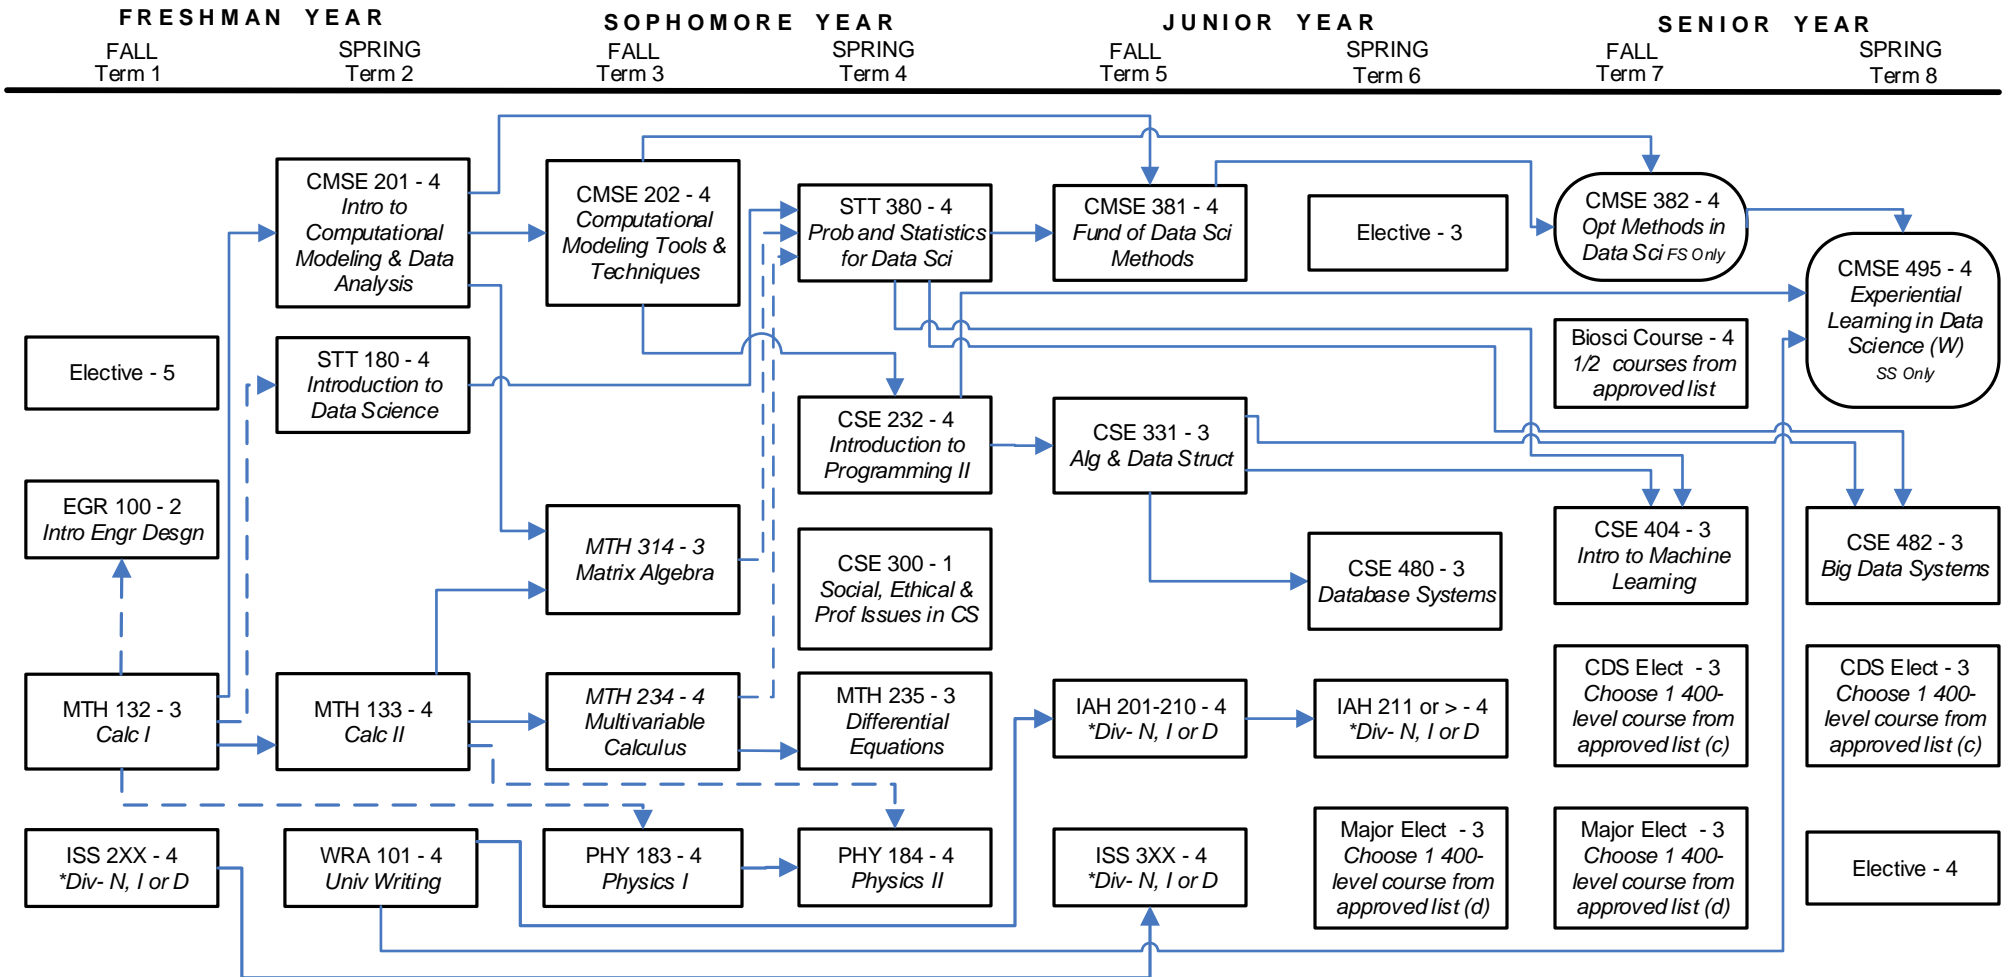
FRESHMAN YEAR
FALL
Term 1
SPRING
Term 2

SOPHOMORE YEAR
FALL
Term 3
SPRING
Term 4

JUNIOR YEAR
FALL
Term 5
SPRING
Term 6

SENIOR YEAR
FALL
Term 7
SPRING
Term 8

CMSE 201 - 4
Intro to Computational Modeling & Data Analysis

CMSE 202 - 4
Computational Modeling Tools & Techniques

STT 380 - 4
Prob and Statistics for Data Sci

CMSE 381 - 4
Fund of Data Sci Methods

Elective - 3

CMSE 382 - 4
Opt Methods in Data Sci FS Only

CMSE 495 - 4
Experiential Learning in Data Science (W)
SS Only

Elective - 5

STT 180 - 4
Introduction to Data Science

Biosci Course - 4
1/2 courses from approved list

CSE 232 - 4
Introduction to Programming II

CSE 331 - 3
Alg & Data Struct

EGR 100 - 2
Intro Engr Desgn

MTH 314 - 3
Matrix Algebra

CSE 300 - 1
Social, Ethical & Prof Issues in CS

CSE 480 - 3
Database Systems

CSE 404 - 3
Intro to Machine Learning

CSE 482 - 3
Big Data Systems

MTH 132 - 3
Calc I

MTH 133 - 4
Calc II

MTH 234 - 4
Multivariable Calculus

MTH 235 - 3
Differential Equations

IAH 201-210 - 4
*Div- N, I or D

IAH 211 or > - 4
*Div- N, I or D

CDS Elect - 3
Choose 1 400-level course from approved list (c)

CDS Elect - 3
Choose 1 400-level course from approved list (c)

ISS 2XX - 4
*Div- N, I or D

WRA 101 - 4
Univ Writing

PHY 183 - 4
Physics I

PHY 184 - 4
Physics II

ISS 3XX - 4
*Div- N, I or D

Major Elect - 3
Choose 1 400-level course from approved list (d)

Major Elect - 3
Choose 1 400-level course from approved list (d)

Elective - 4